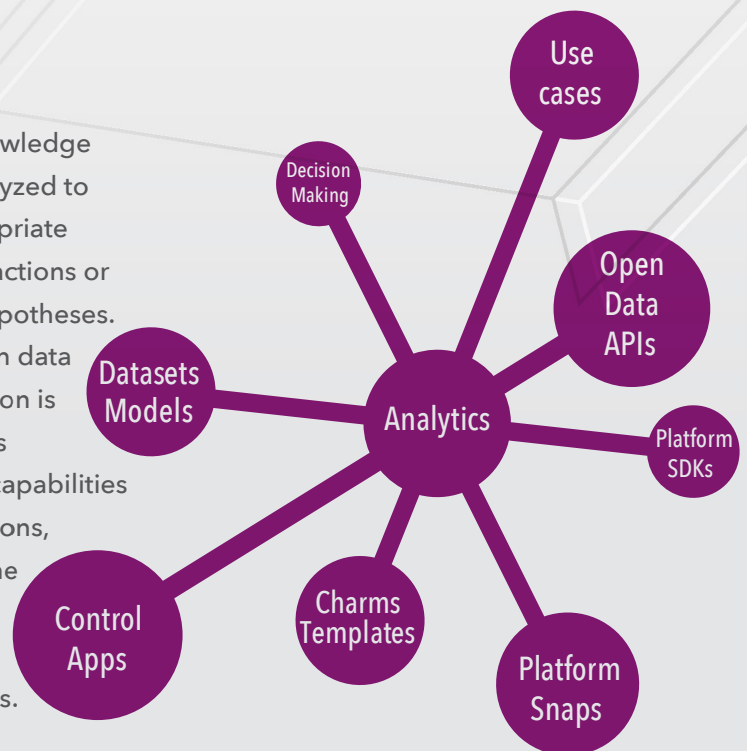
wledge
yzed to
priate
nctions or
potheses.
n data
on is
s
capabilities
ons,
ne

s.

Use cases

Decision Making

Open Data APIs

Datasets Models

Analytics

Platform SDKs

Charms Templates

Control Apps

Platform Snaps